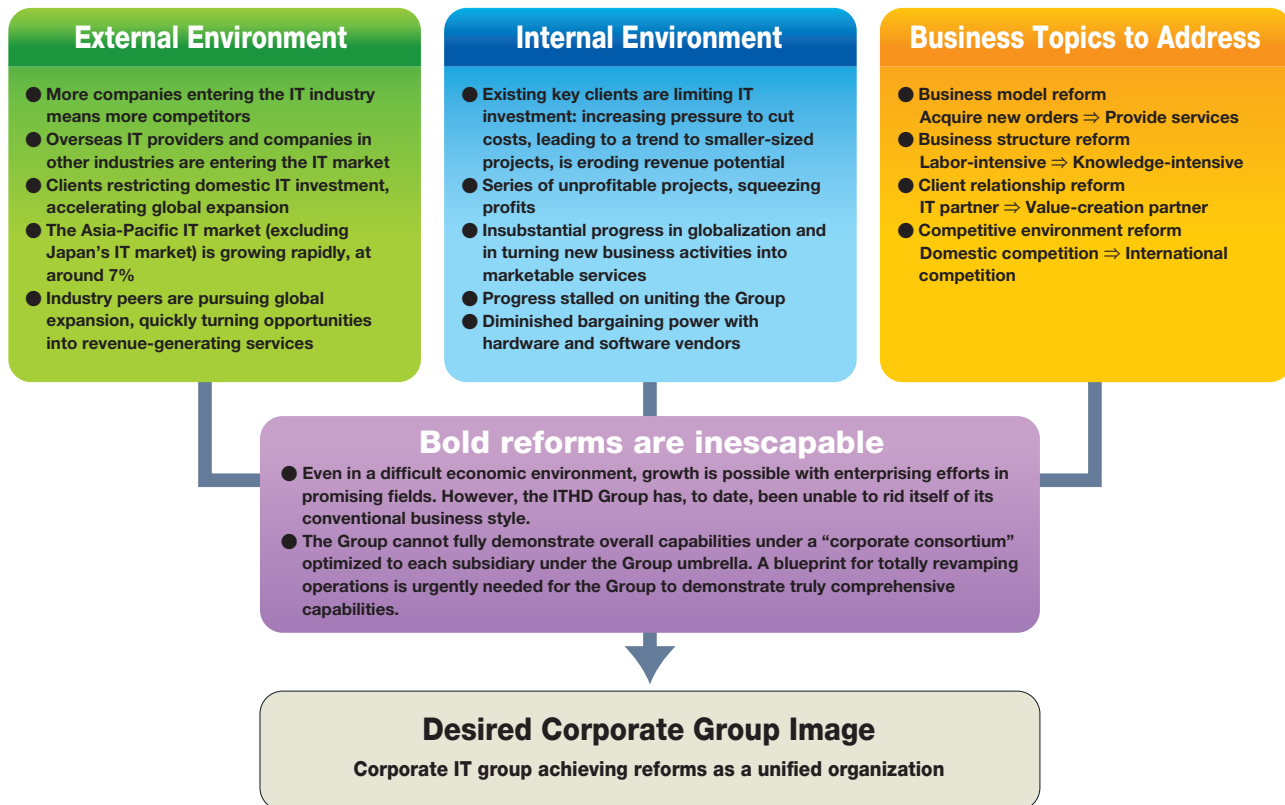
External Environment

● More companies entering the IT industry means more competitors
● Overseas IT providers and companies in other industries are entering the IT market
● Clients restricting domestic IT investment, accelerating global expansion
● The Asia-Pacific IT market (excluding Japan's IT market) is growing rapidly, at around 7%
● Industry peers are pursuing global expansion, quickly turning opportunities into revenue-generating services

Internal Environment

● Existing key clients are limiting IT investment: increasing pressure to cut costs, leading to a trend to smaller-sized projects, is eroding revenue potential
● Series of unprofitable projects, squeezing profits
● Insubstantial progress in globalization and in turning new business activities into marketable services
● Progress stalled on uniting the Group
● Diminished bargaining power with hardware and software vendors

Business Topics to Address

● Business model reform
Acquire new orders ⇒ Provide services
● Business structure reform
Labor-intensive ⇒ Knowledge-intensive
● Client relationship reform
IT partner ⇒ Value-creation partner
● Competitive environment reform
Domestic competition ⇒ International competition

Bold reforms are inescapable

● Even in a difficult economic environment, growth is possible with enterprising efforts in promising fields. However, the ITHD Group has, to date, been unable to rid itself of its conventional business style.
● The Group cannot fully demonstrate overall capabilities under a "corporate consortium" optimized to each subsidiary under the Group umbrella. A blueprint for totally revamping operations is urgently needed for the Group to demonstrate truly comprehensive capabilities.

Desired Corporate Group Image

Corporate IT group achieving reforms as a unified organization